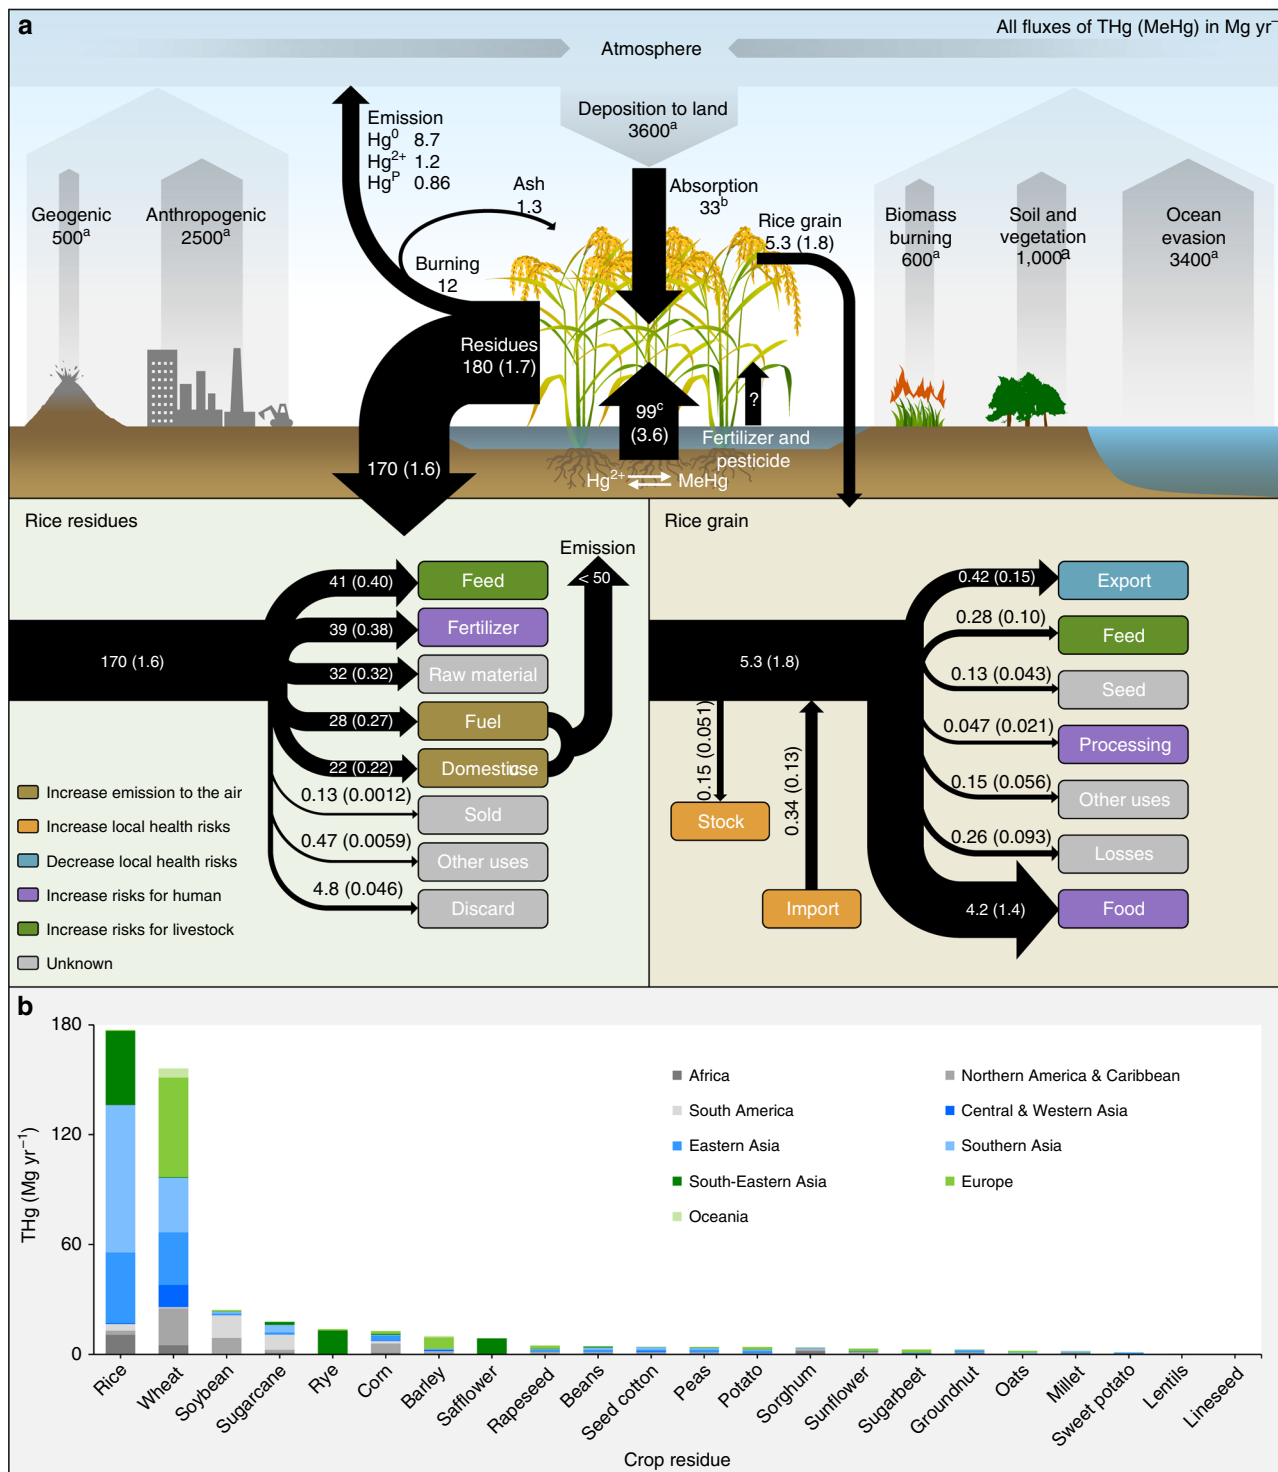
a

All fluxes of THg (MeHg) in Mg yr

Atmosphere

Deposition to land
3600$^a$

Emission
Hg$^0$ 8.7
Hg$^{2+}$ 1.2
Hg$^P$ 0.86

Ash
1.3

Absorption
33$^b$

Rice grain
5.3 (1.8)

Geogenic
500$^a$

Anthropogenic
2500$^a$

Burning
12

Biomass burning
600$^a$

Soil and vegetation
1,000$^a$

Ocean evasion
3400$^a$

Residues
180 (1.7)

99$^c$
(3.6)

?

Fertilizer and pesticide

170 (1.6)

Hg$^{2+}$ MeHg

Rice residues

Emission
< 50

41 (0.40) Feed
39 (0.38) Fertilizer
170 (1.6)
32 (0.32) Raw material
28 (0.27) Fuel
22 (0.22) Domestic use
0.13 (0.0012) Sold
0.47 (0.0059) Other uses
4.8 (0.046) Discard

Increase emission to the air
Increase local health risks
Decrease local health risks
Increase risks for human
Increase risks for livestock
Unknown

Rice grain

0.42 (0.15) Export
0.28 (0.10) Feed
5.3 (1.8)
0.13 (0.043) Seed
0.047 (0.021) Processing
0.15 (0.056) Other uses
0.26 (0.093) Losses
4.2 (1.4) Food
0.15 (0.051)
Stock
0.34 (0.13)
Import

b

180
120
60
0
THg (Mg yr$^{-1}$)

Africa
Northern America & Caribbean
South America
Central & Western Asia
Eastern Asia
Southern Asia
South-Eastern Asia
Europe
Oceania

Rice Wheat Soybean Sugarcane Rye Corn Barley Safflower Rapeseed Beans Seed cotton Peas Potato Sorghum Sunflower Sugarbeet Groundnut Oats Millet Sweet potato Lentils Lineseed

Crop residue